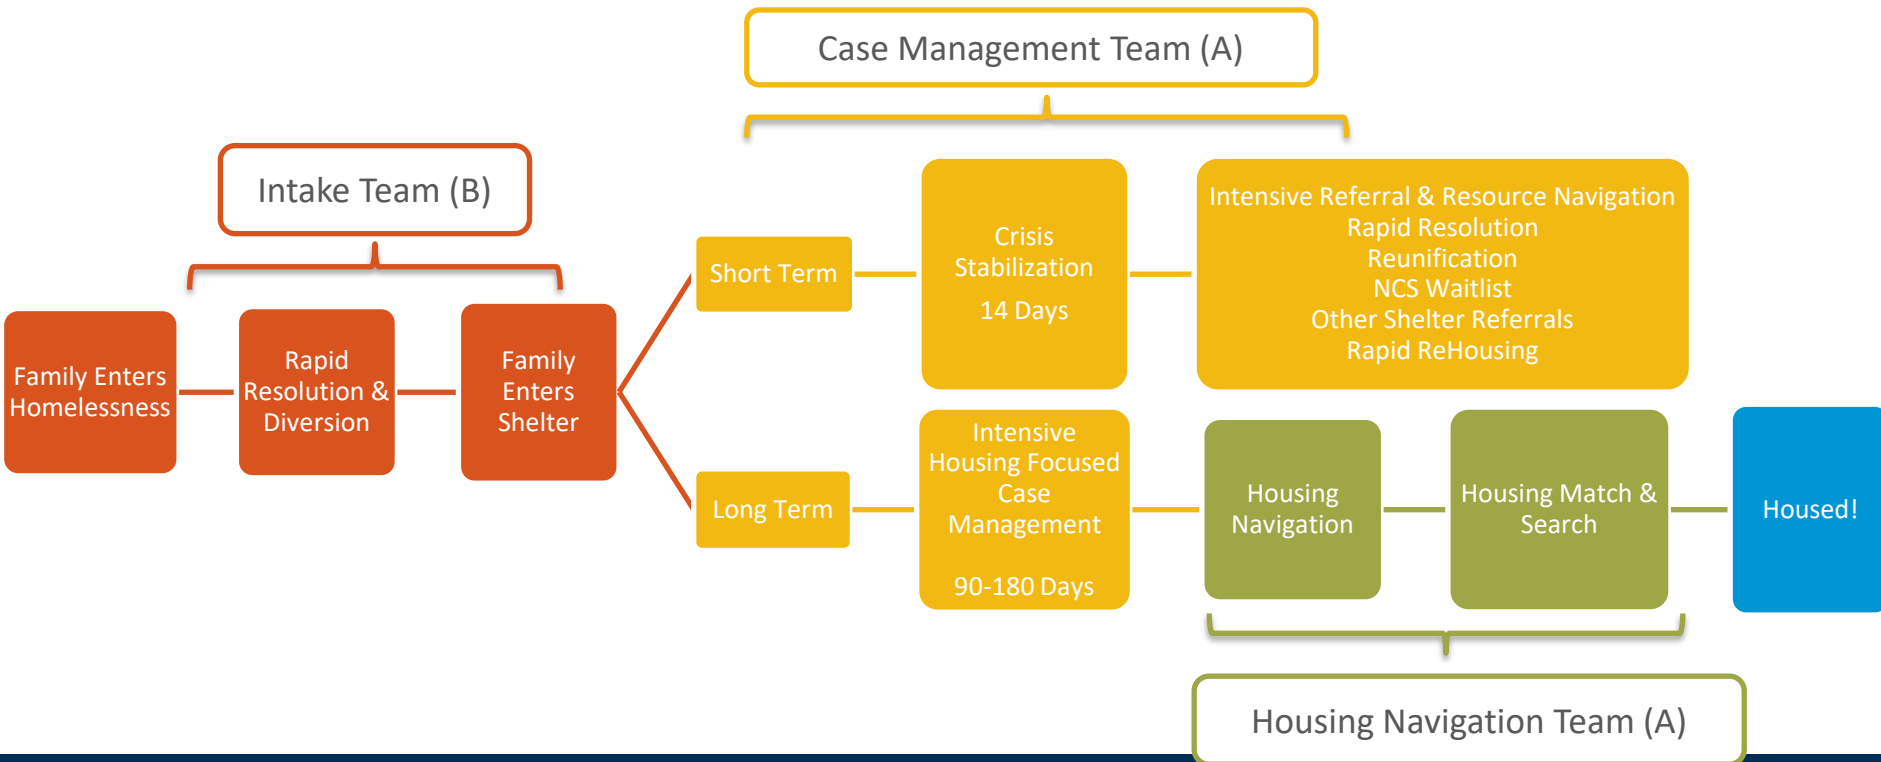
Case Management Team (A)

Intake Team (B)

Family Enters Homelessness

Rapid Resolution & Diversion

Family Enters Shelter

Short Term

Crisis Stabilization

14 Days

Intensive Referral & Resource Navigation
Rapid Resolution
Reunification
NCS Waitlist
Other Shelter Referrals
Rapid ReHousing

Long Term

Intensive Housing Focused Case Management

90-180 Days

Housing Navigation

Housing Match & Search

Housed!

Housing Navigation Team (A)